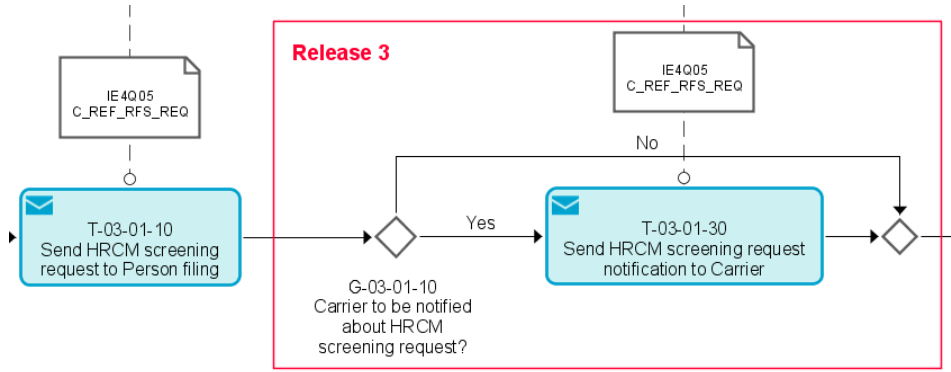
IE4Q05
C_REF_RFS_REQ

T-03-01-10
Send HRCM screening request to Person filing

Release 3

IE4Q05
C_REF_RFS_REQ

No

Yes

G-03-01-10
Carrier to be notified about HRCM screening request?

T-03-01-30
Send HRCM screening request notification to Carrier